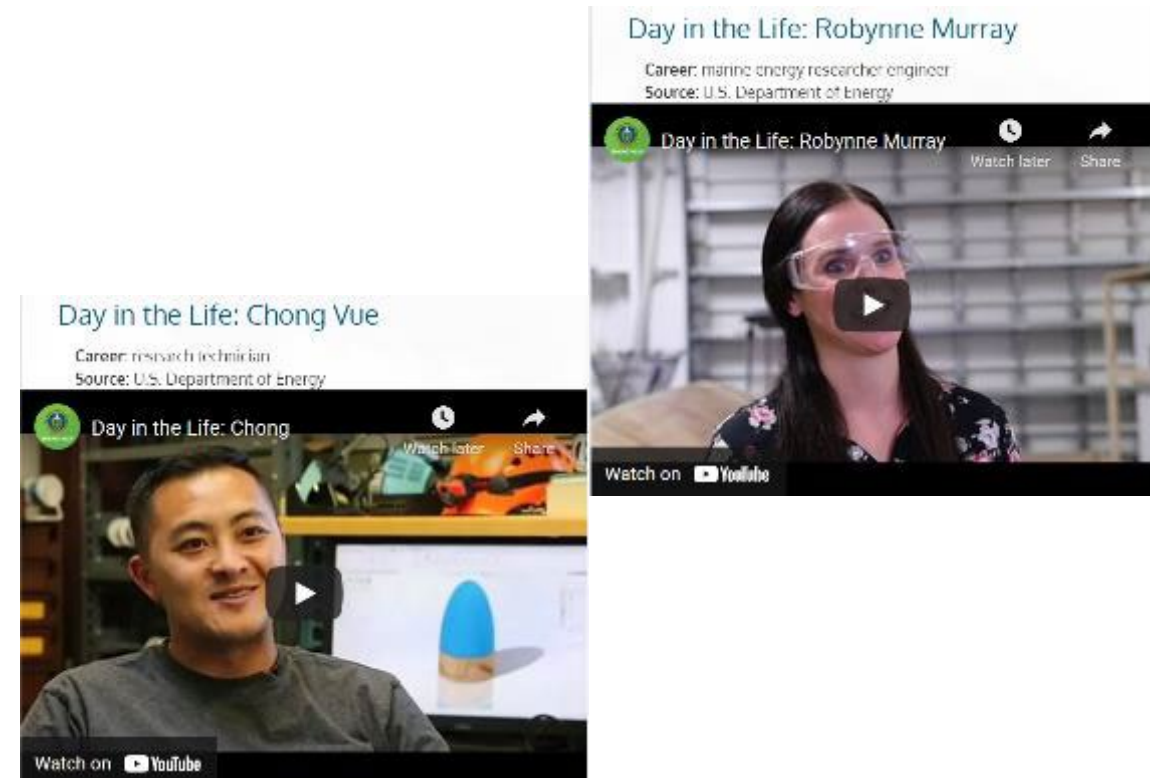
Day in the Life: Robynne Murray

Career: marine energy researcher engineer
Source: U.S. Department of Energy

Day in the Life: Robynne Murray

Watch later

Share

Watch on YouTube

Day in the Life: Chong Vue

Career: research technician
Source: U.S. Department of Energy

Day in the Life: Chong

Watch later

Share

Watch on YouTube